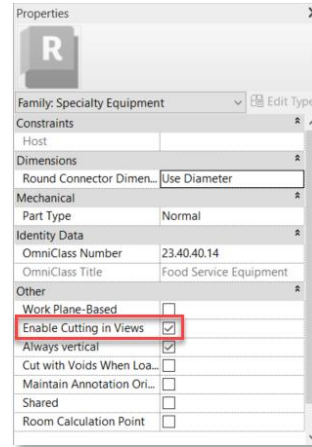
Properties

R

Family: Specialty Equipment
Edit Type

| Constraints | |
|---|---|
| Host | |
| Dimensions | |
| Round Connector Dimen... | Use Diameter |
| Mechanical | |
| Part Type | Normal |
| Identity Data | |
| OmniClass Number | 23.40.40.14 |
| OmniClass Title | Food Service Equipment |
| Other | |
| Work Plane-Based | ☐ |
| Enable Cutting in Views | ☑ |
| Always vertical | ☑ |
| Cut with Voids When Loa... | ☐ |
| Maintain Annotation Ori... | ☐ |
| Shared | ☐ |
| Room Calculation Point | ☐ |